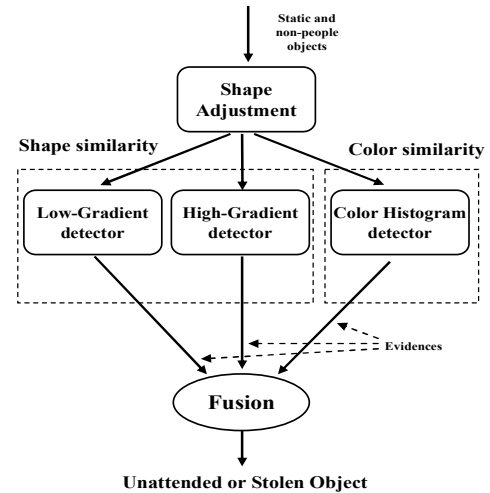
Static and non-people objects

Shape Adjustment

Shape similarity

Color similarity

Low-Gradient detector

High-Gradient detector

Color Histogram detector

Evidences

Fusion

Unattended or Stolen Object